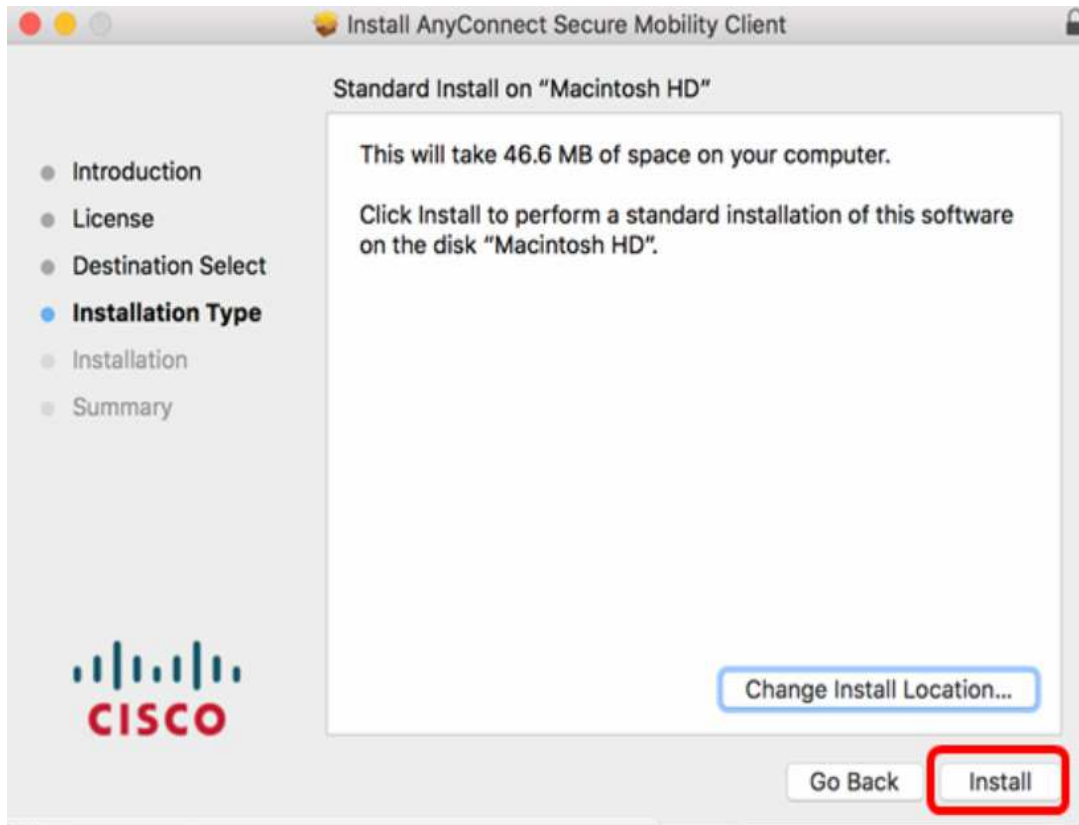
Install AnyConnect Secure Mobility Client

Standard Install on "Macintosh HD"

Introduction
License
Destination Select
Installation Type
Installation
Summary

This will take 46.6 MB of space on your computer.

Click Install to perform a standard installation of this software on the disk "Macintosh HD".

cisco

Change Install Location...

Go Back
Install